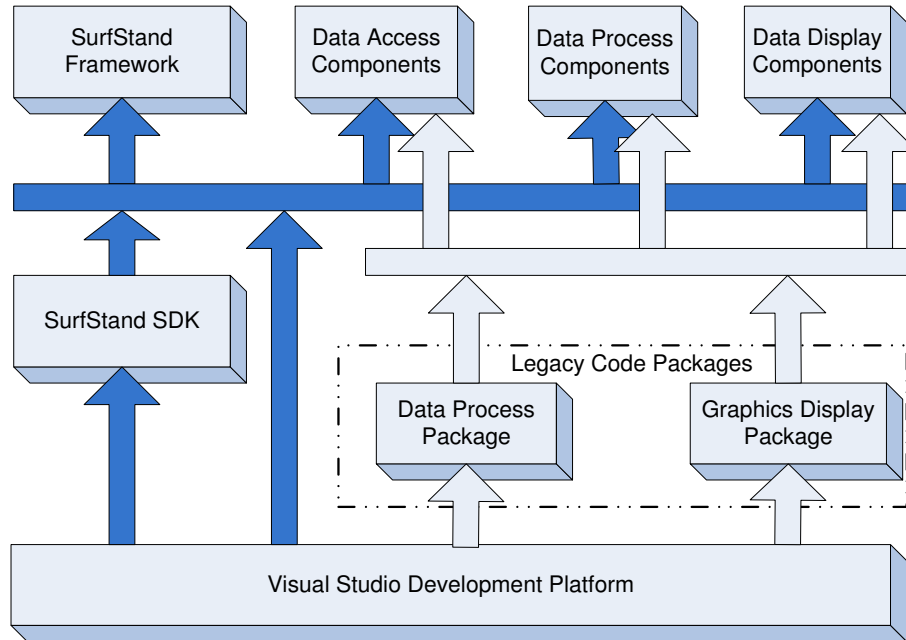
SurfStand Framework

Data Access Components

Data Process Components

Data Display Components

SurfStand SDK

Legacy Code Packages

Data Process Package

Graphics Display Package

Visual Studio Development Platform